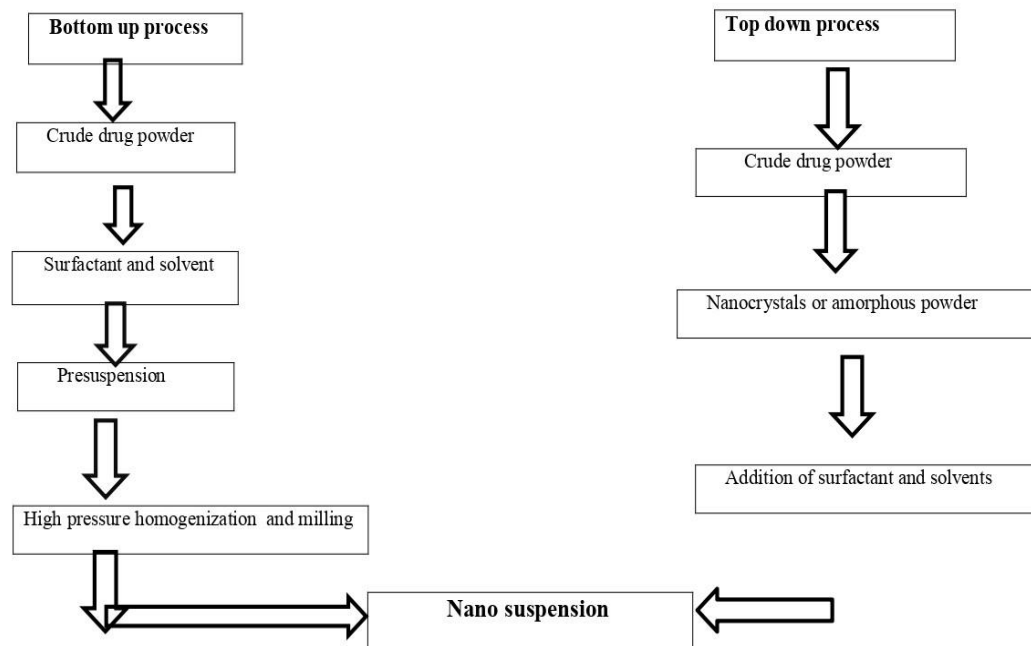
Bottom up process

Crude drug powder

Surfactant and solvent

Presuspension

High pressure homogenization and milling

Top down process

Crude drug powder

Nanocrystals or amorphous powder

Addition of surfactant and solvents

Nano suspension